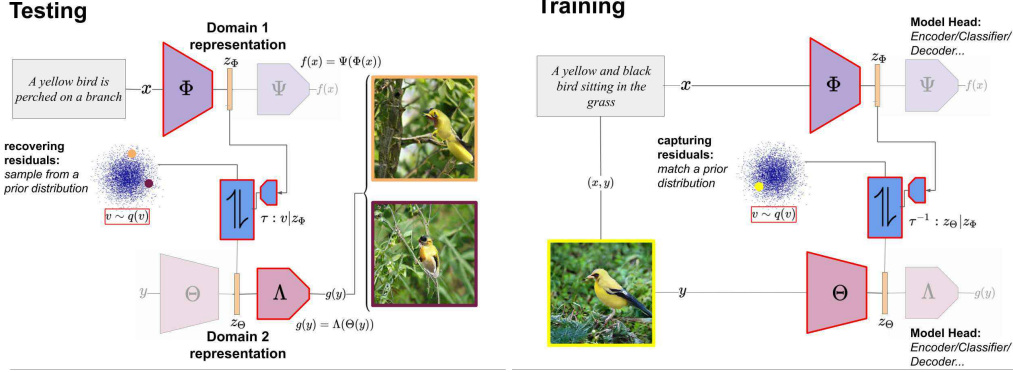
Testing

Domain 1 representation

$f(x) = \Psi(\Phi(x))$

A yellow bird is perched on a branch

$x$

$\Phi$

$z_\Phi$

$\Psi$

$f(x)$

recovering residuals: sample from a prior distribution

$v \sim q(v)$

$\tau : v|z_\Phi$

$y$

$\Theta$

$z_\Theta$

$\Lambda$

$g(y)$

$g(y) = \Lambda(\Theta(y))$

Domain 2 representation

Training

Model Head: Encoder/Classifier/ Decoder...

A yellow and black bird sitting in the grass

$x$

$\Phi$

$z_\Phi$

$\Psi$

$f(x)$

capturing residuals: match a prior distribution

$(x, y)$

$v \sim q(v)$

$\tau^{-1} : z_\Theta|z_\Phi$

$y$

$\Theta$

$z_\Theta$

$\Lambda$

$g(y)$

Model Head: Encoder/Classifier/ Decoder...